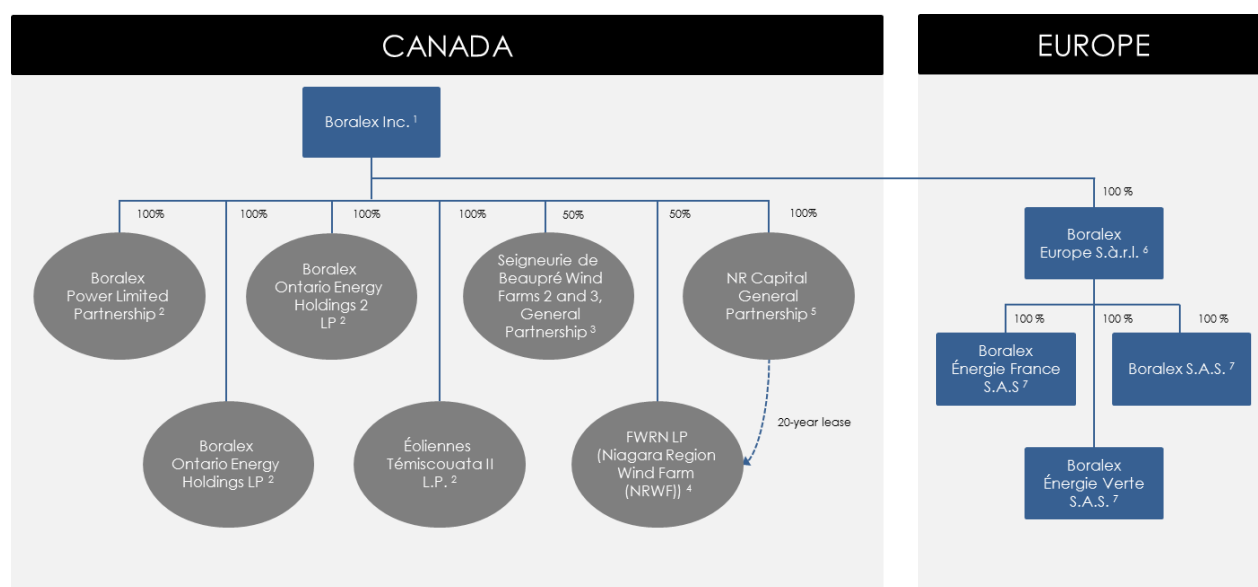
CANADA

EUROPE

Boralex Inc. $^{1}$

100%

100%

100%

100%

50%

50%

100%

Boralex Power Limited Partnership $^{2}$

Boralex Ontario Energy Holdings 2 LP $^{2}$

Seigneurie de Beaupré Wind Farms 2 and 3, General Partnership $^{3}$

NR Capital General Partnership $^{5}$

Boralex Ontario Energy Holdings LP $^{2}$

Éoliennes Témiscouata II L.P. $^{2}$

FWRN LP (Niagara Region Wind Farm (NRWF)) $^{4}$

20-year lease

100 %

Boralex Europe S.à.r.l. $^{6}$

100 %

100 %

100 %

Boralex Énergie France S.A.S $^{7}$

Boralex S.A.S. $^{7}$

Boralex Énergie Verte S.A.S. $^{7}$